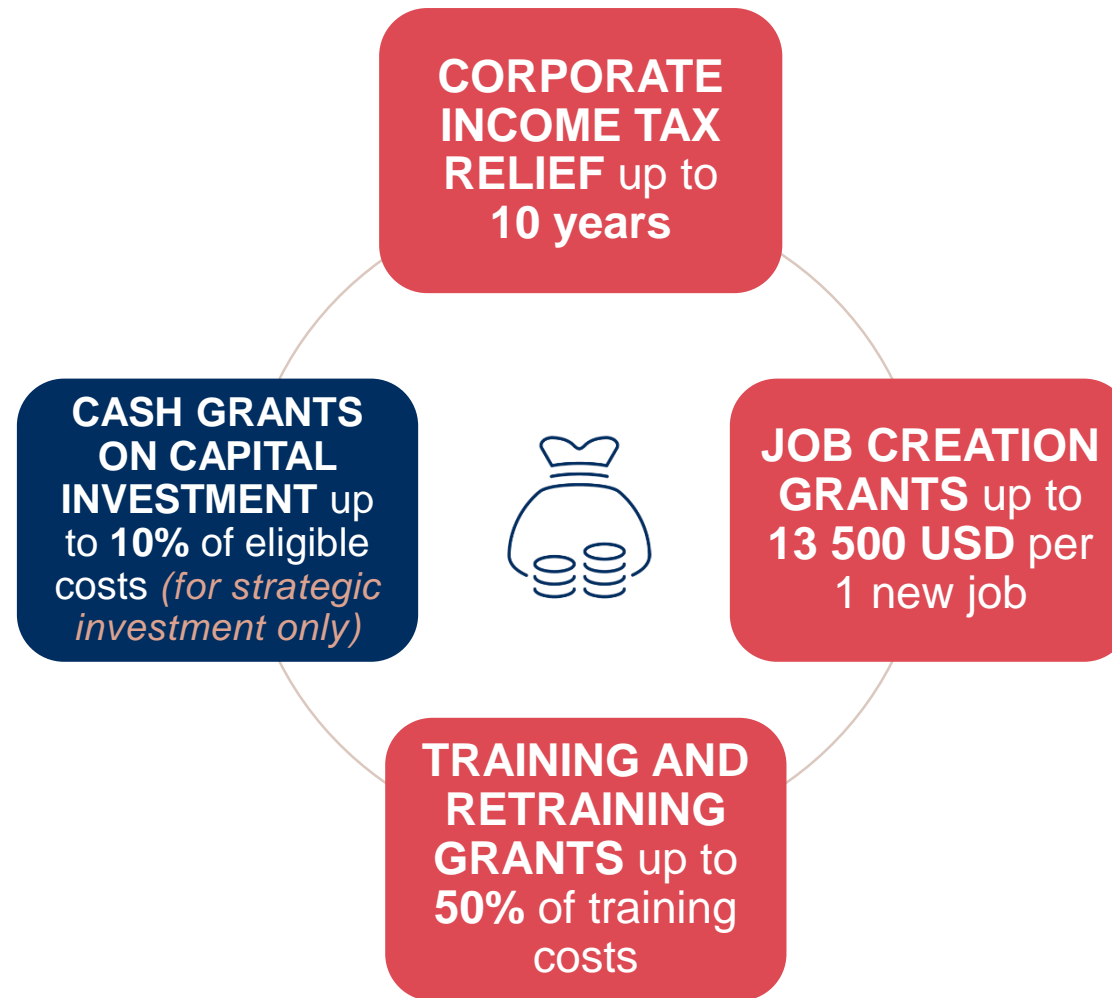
CORPORATE INCOME TAX RELIEF up to 10 years

CASH GRANTS ON CAPITAL INVESTMENT up to 10% of eligible costs (for strategic investment only)

JOB CREATION GRANTS up to 13 500 USD per 1 new job

TRAINING AND RETRAINING GRANTS up to 50% of training costs